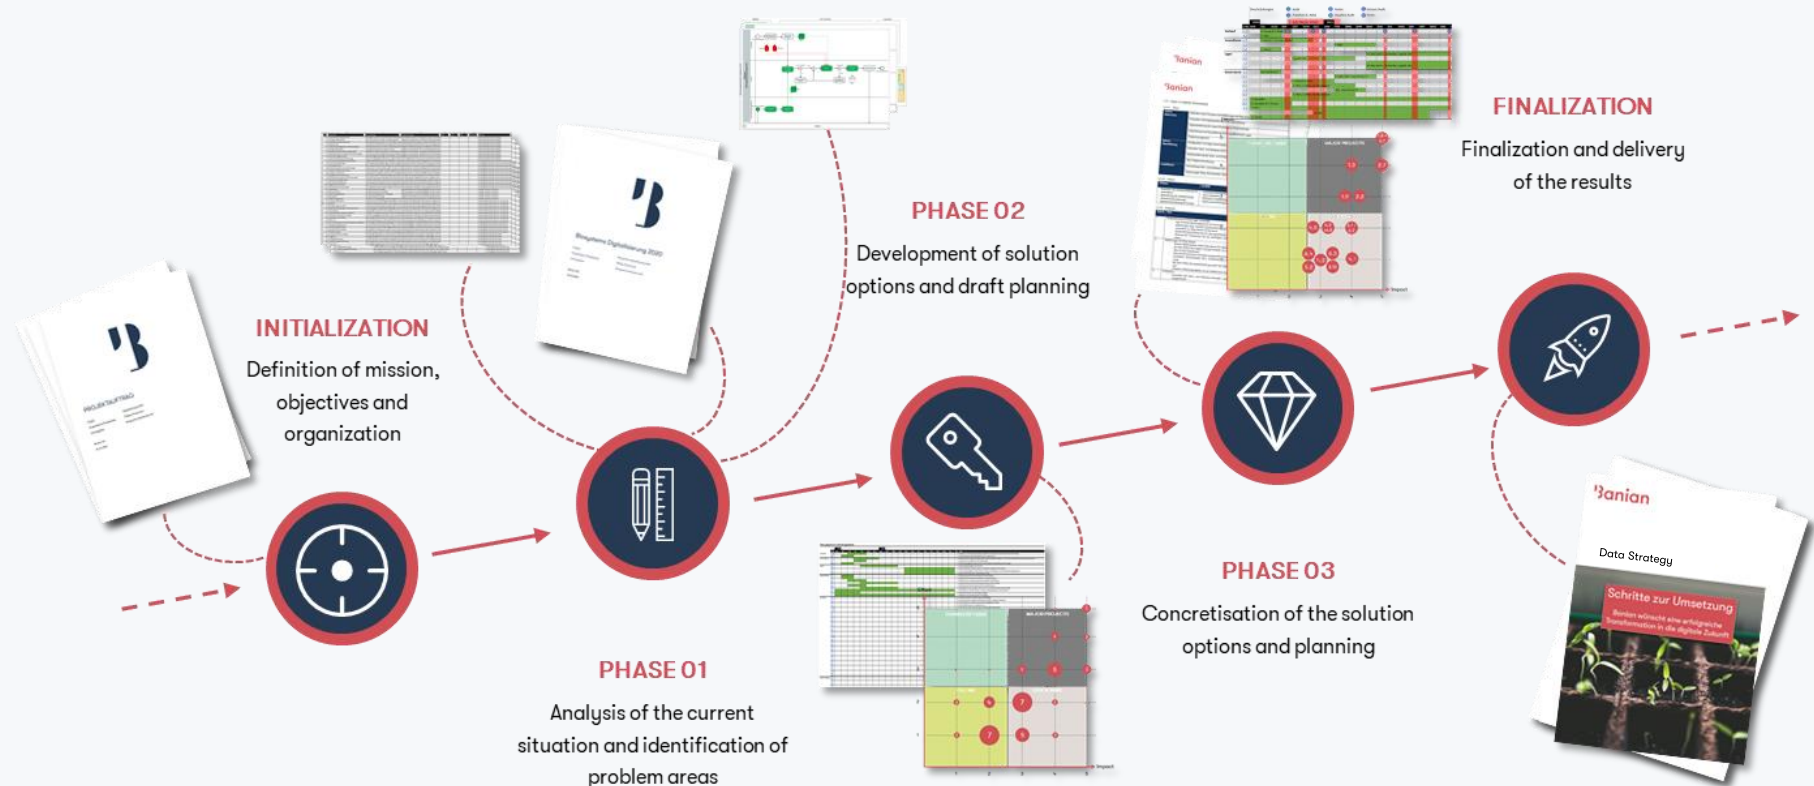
INITIALIZATION

Definition of mission, objectives and organization

PHASE 01

Analysis of the current situation and identification of problem areas

PHASE 02

Development of solution options and draft planning

PHASE 03

Concretisation of the solution options and planning

FINALIZATION

Finalization and delivery of the results

PROJEKTAUFTRAG

Banian

Banian

Banian

Data Strategy

Schritte zur Umsetzung